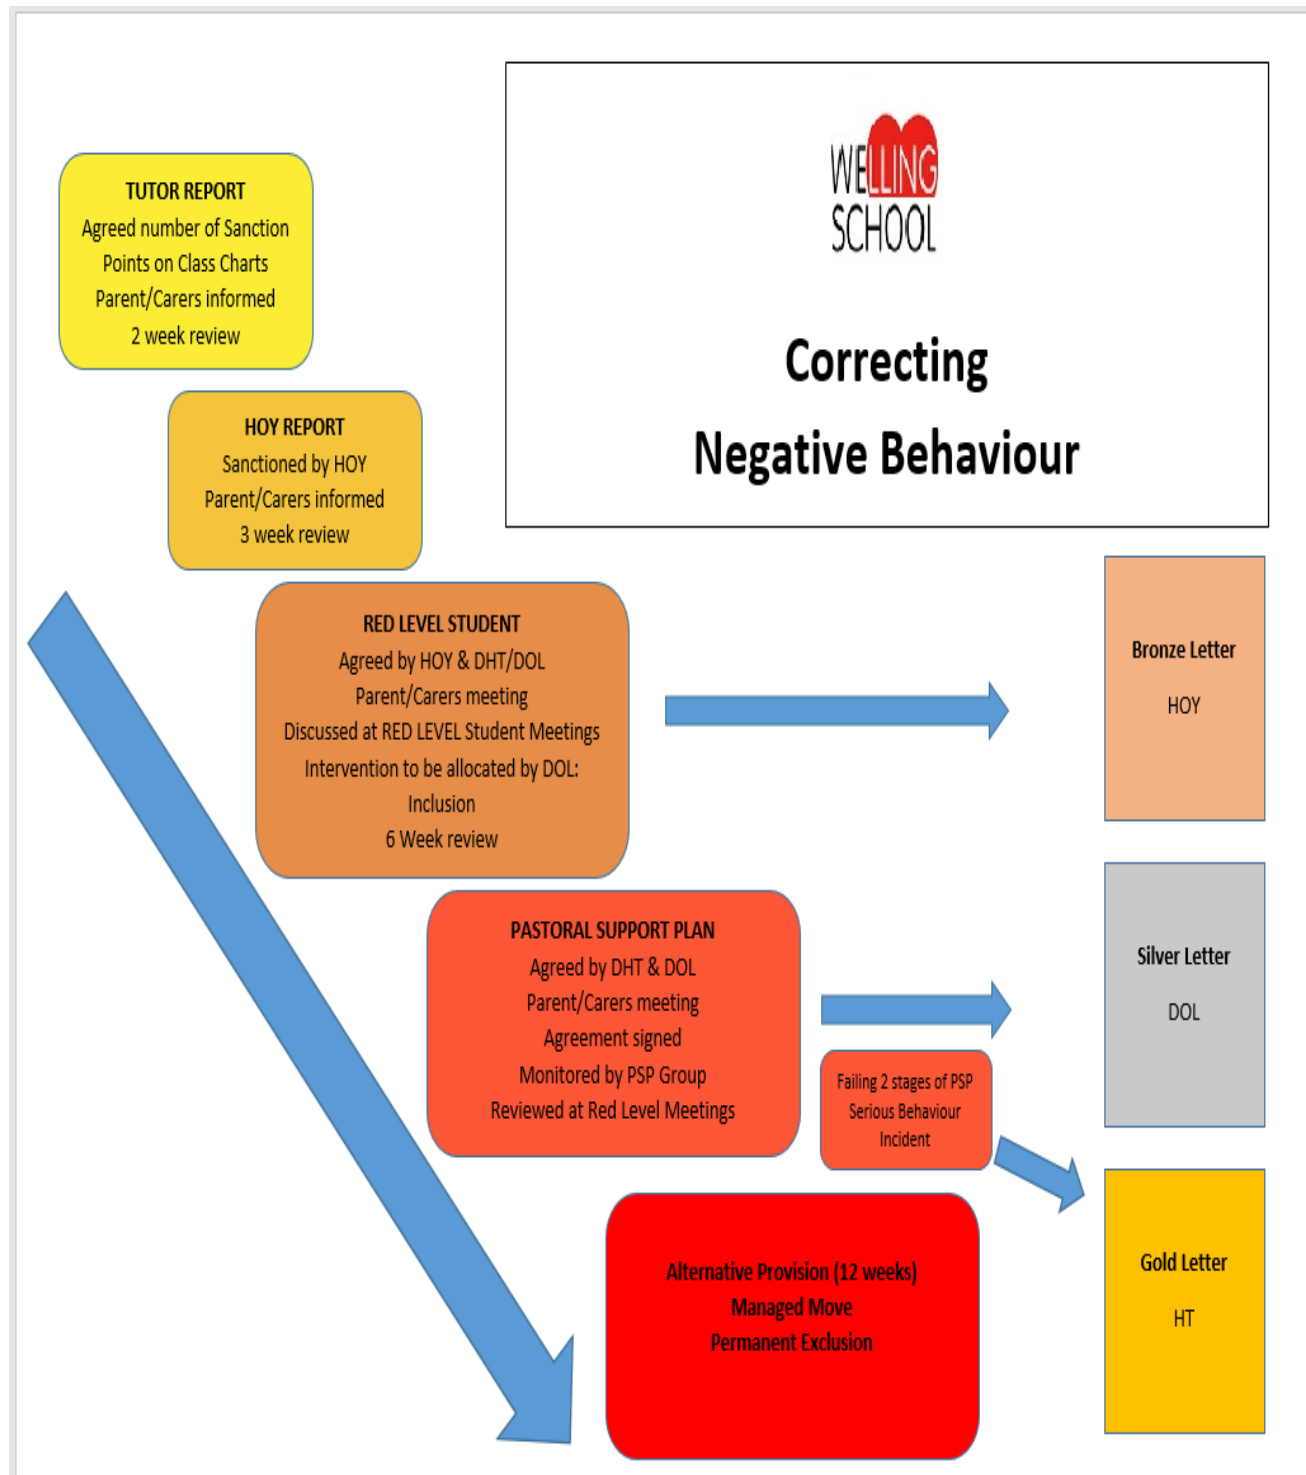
WELLING SCHOOL

Correcting

Negative Behaviour

TUTOR REPORT
Agreed number of Sanction Points on Class Charts
Parent/Carers informed
2 week review

HOY REPORT
Sanctioned by HOY
Parent/Carers informed
3 week review

RED LEVEL STUDENT
Agreed by HOY & DHT/DOL
Parent/Carers meeting
Discussed at RED LEVEL Student Meetings
Intervention to be allocated by DOL:
Inclusion
6 Week review

Bronze Letter

HOY

PASTORAL SUPPORT PLAN
Agreed by DHT & DOL
Parent/Carers meeting
Agreement signed
Monitored by PSP Group
Reviewed at Red Level Meetings

Silver Letter

DOL

Failing 2 stages of PSP
Serious Behaviour Incident

Alternative Provision (12 weeks)
Managed Move
Permanent Exclusion

Gold Letter

HT